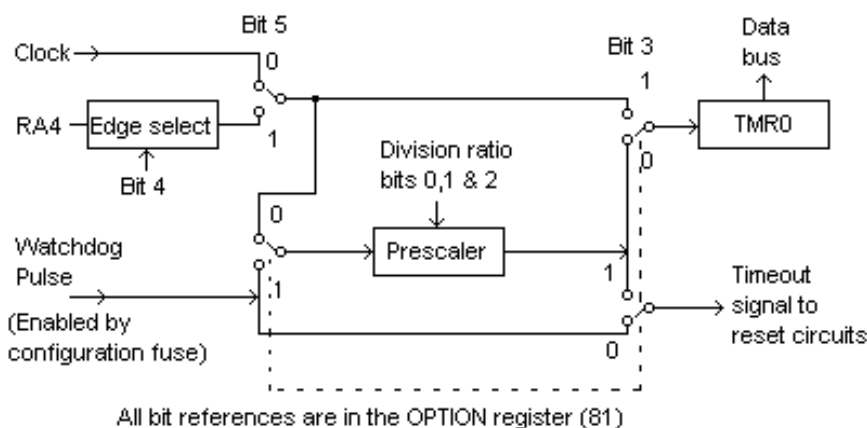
Bit 5

Clock

0

RA4

Edge select

1

Bit 4

Bit 3

1

Data bus

TMR0

0

Division ratio bits 0,1 & 2

0

Watchdog Pulse

(Enabled by configuration fuse)

Prescaler

1

1

Timeout signal to reset circuits

0

All bit references are in the OPTION register (81)